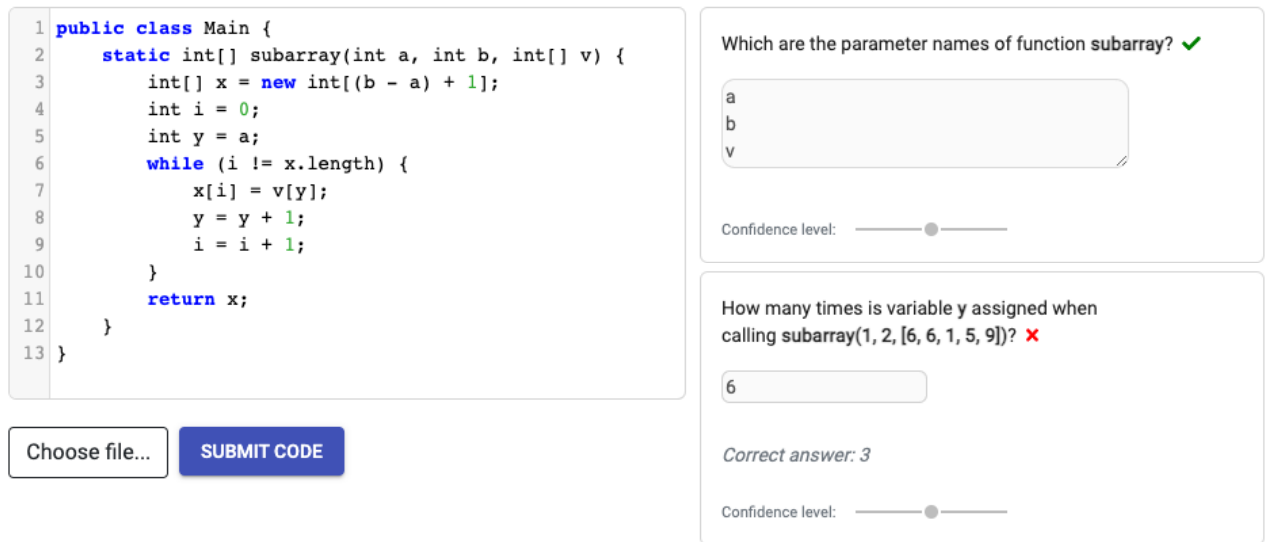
1 public class Main {
2     static int[] subarray(int a, int b, int[] v) {
3         int[] x = new int[(b - a) + 1];
4         int i = 0;
5         int y = a;
6         while (i != x.length) {
7             x[i] = v[y];
8             y = y + 1;
9             i = i + 1;
10        }
11        return x;
12    }
13 }

Choose file...

SUBMIT CODE

Which are the parameter names of function subarray? ✔

a
b
v

Confidence level:

How many times is variable y assigned when calling subarray(1, 2, [6, 6, 1, 5, 9])? ✖

6

Correct answer: 3

Confidence level: